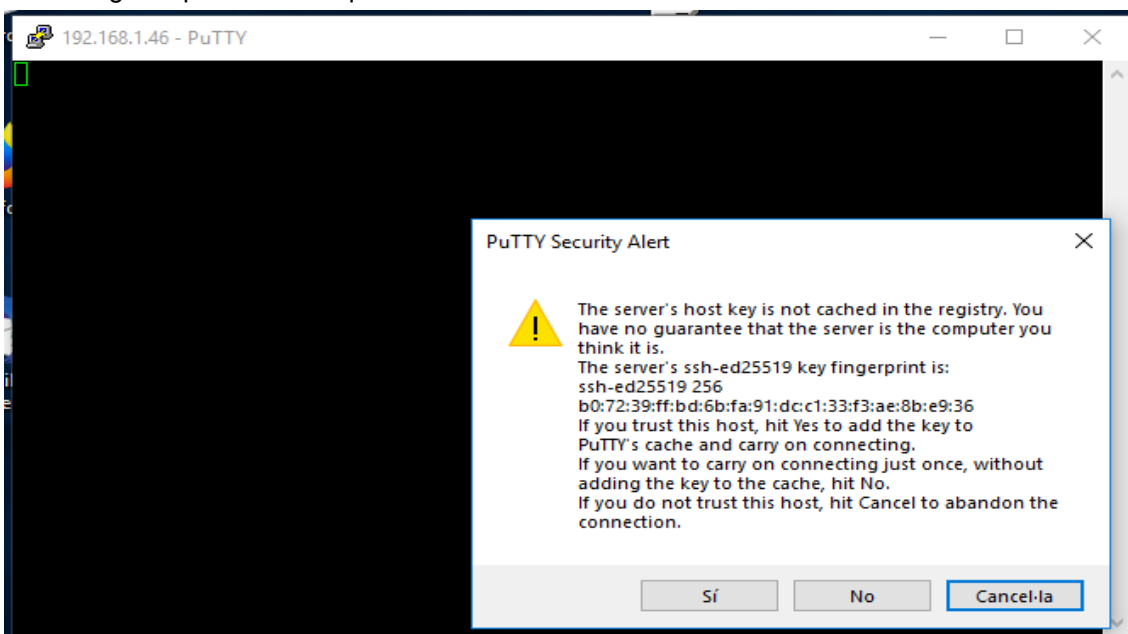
192.168.1.46 - PuTTY

PuTTY Security Alert

The server's host key is not cached in the registry. You have no guarantee that the server is the computer you think it is.
The server's ssh-ed25519 key fingerprint is:
ssh-ed25519 256
b0:72:39:ff:bd:6b:fa:91:dc:c1:33:f3:ae:8b:e9:36
If you trust this host, hit Yes to add the key to PuTTY's cache and carry on connecting.
If you want to carry on connecting just once, without adding the key to the cache, hit No.
If you do not trust this host, hit Cancel to abandon the connection.

Sí | No | Cancel·la